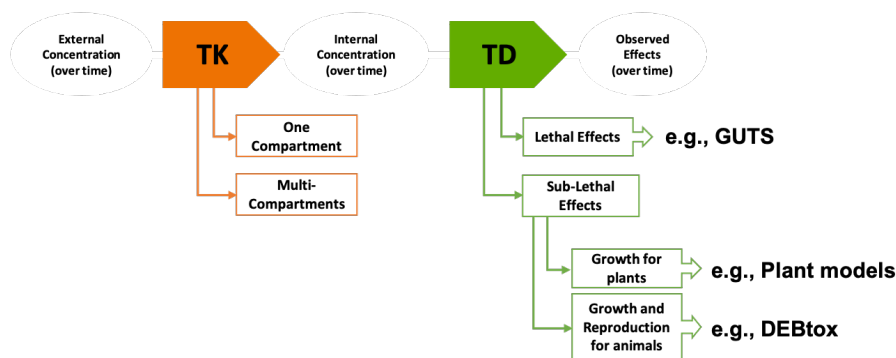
External Concentration (over time)

TK

Internal Concentration (over time)

TD

Observed Effects (over time)

One Compartment

Multi-Compartments

Lethal Effects

e.g., GUTS

Sub-Lethal Effects

Growth for plants

e.g., Plant models

Growth and Reproduction for animals

e.g., DEBtox